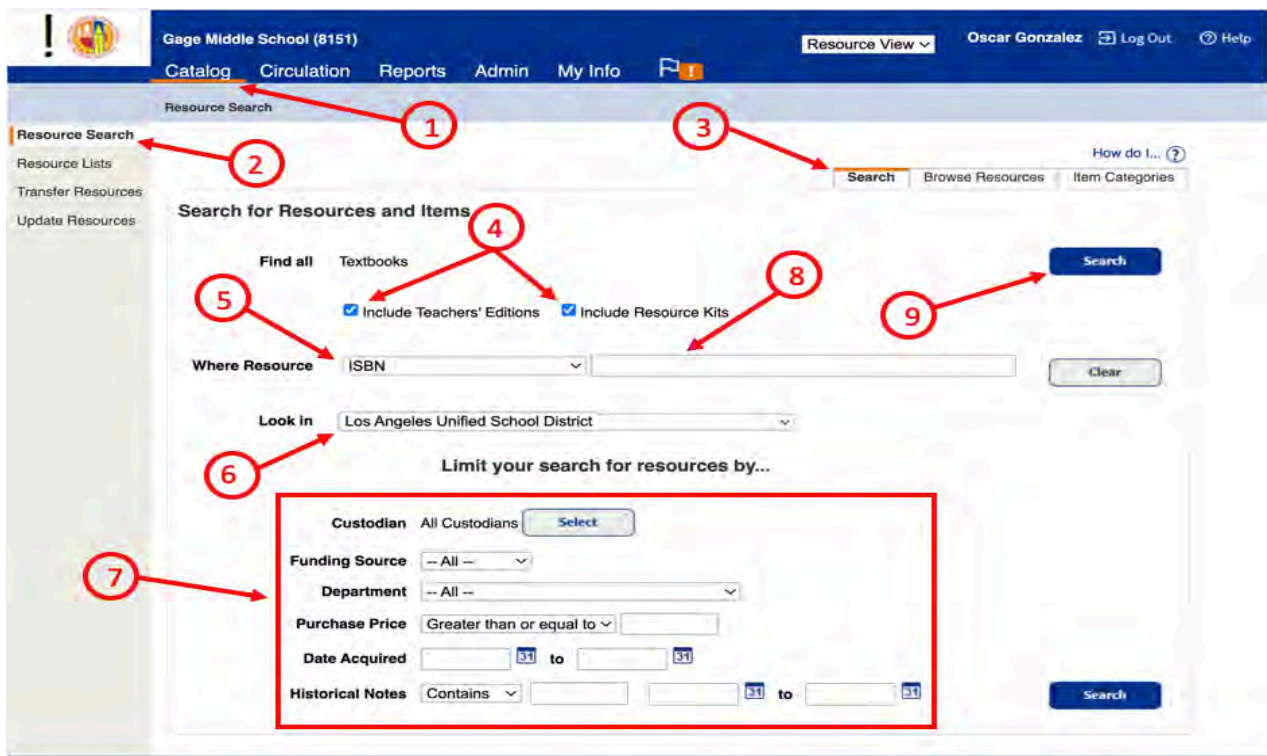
Gage Middle School (8151)
Resource View
Oscar Gonzalez
Log Out
Help
Catalog
Circulation
Reports
Admin
My Info
!

Resource Search

1

Resource Search
Resource Lists
Transfer Resources
Update Resources

2

3

How do I...

Search
Browse Resources
Item Categories

Search for Resources and Items

4

Find all
Textbooks
Search

5

8

Include Teachers' Editions
Include Resource Kits

9

Where Resource
ISBN
Clear

Look in
Los Angeles Unified School District

6

Limit your search for resources by...

7

Custodian
All Custodians
Select
Funding Source
-- All --
Department
-- All --
Purchase Price
Greater than or equal to
Date Acquired
31
to
31
Historical Notes
Contains
31
to
31
Search